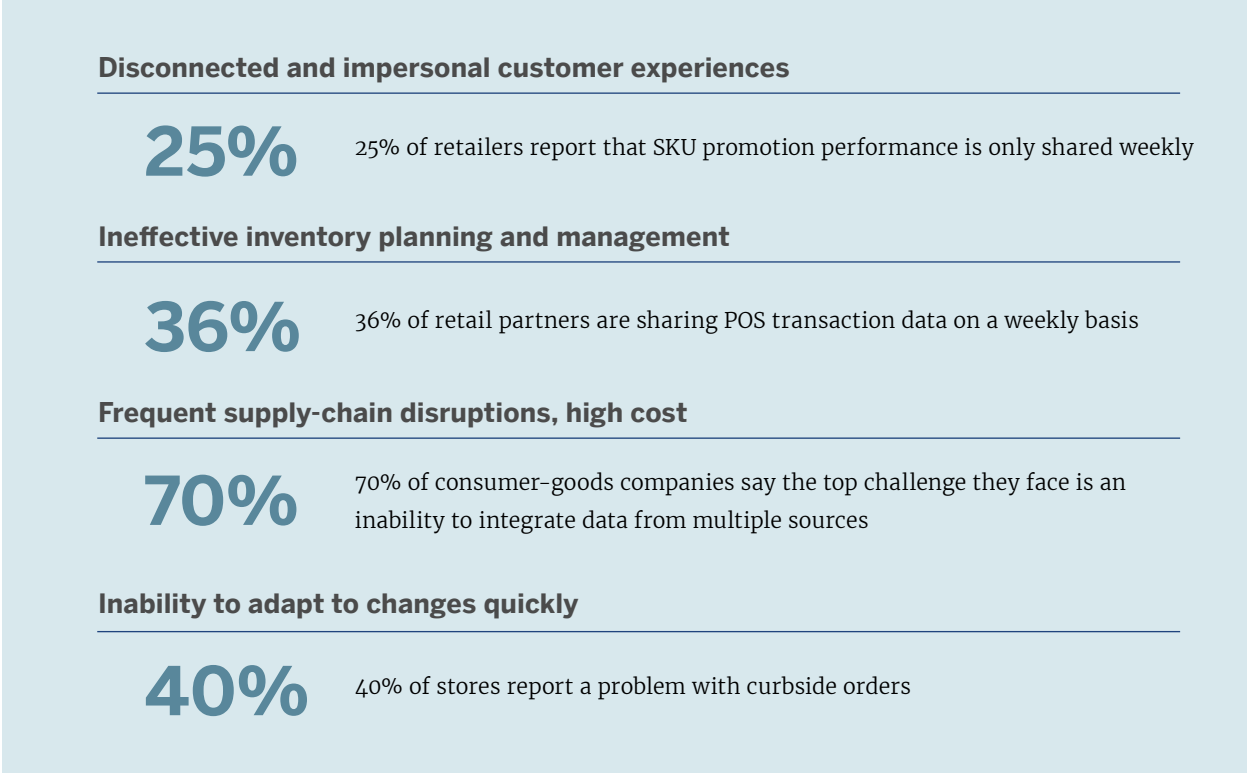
Disconnected and impersonal customer experiences

25%

25% of retailers report that SKU promotion performance is only shared weekly

Ineffective inventory planning and management

36%

36% of retail partners are sharing POS transaction data on a weekly basis

Frequent supply-chain disruptions, high cost

70%

70% of consumer-goods companies say the top challenge they face is an inability to integrate data from multiple sources

Inability to adapt to changes quickly

40%

40% of stores report a problem with curbside orders